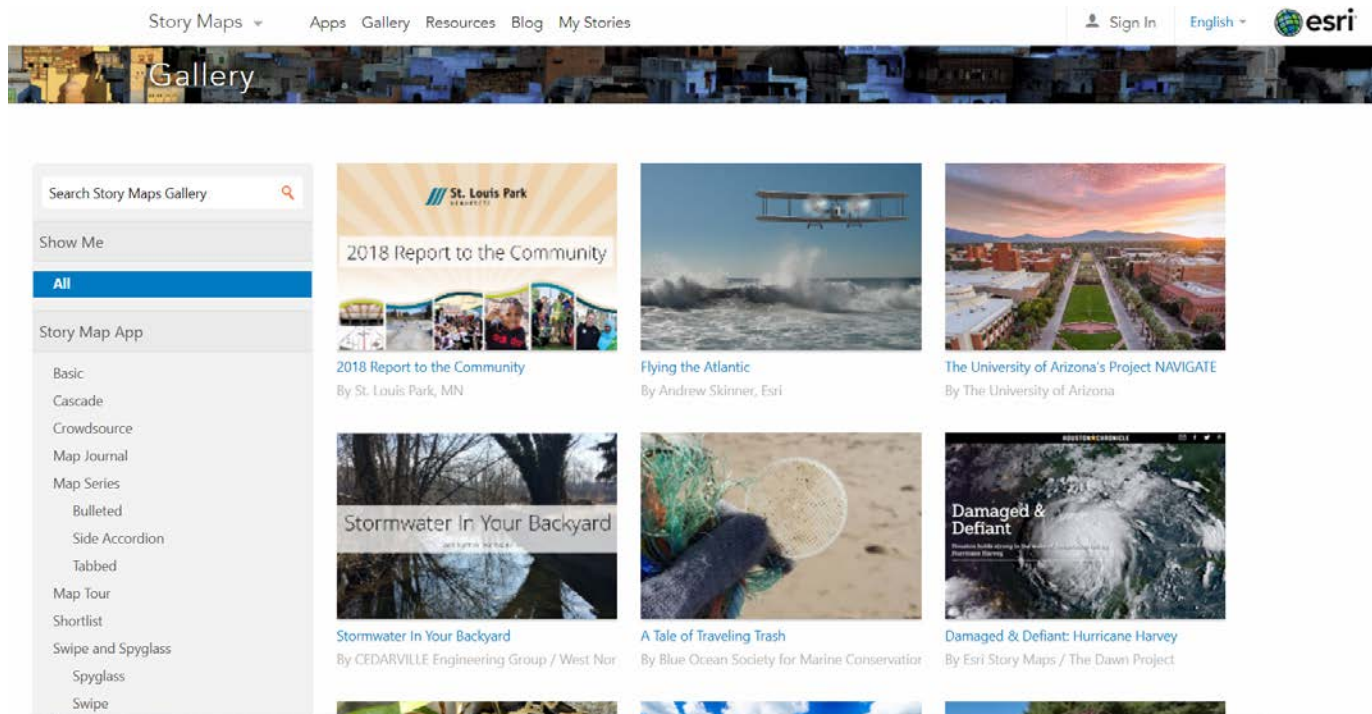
Story Maps Apps Gallery Resources Blog My Stories Sign In English esri

Gallery

Search Story Maps Gallery

Show Me

All

Story Map App

Basic
Cascade
Crowdsource
Map Journal
Map Series
Bulleted
Side Accordion
Tabbed
Map Tour
Shortlist
Swipe and Spyglass
Spyglass
Swipe

St. Louis Park

2018 Report to the Community

2018 Report to the Community
By St. Louis Park, MN

Flying the Atlantic
By Andrew Skinner, Esri

The University of Arizona's Project NAVIGATE
By The University of Arizona

Stormwater In Your Backyard

Stormwater In Your Backyard
By CEDARVILLE Engineering Group / West Nor

A Tale of Traveling Trash
By Blue Ocean Society for Marine Conservation

HOUSTON CHRONICLE

Damaged & Defiant

Damaged & Defiant: Hurricane Harvey
By Esri Story Maps / The Dawn Project